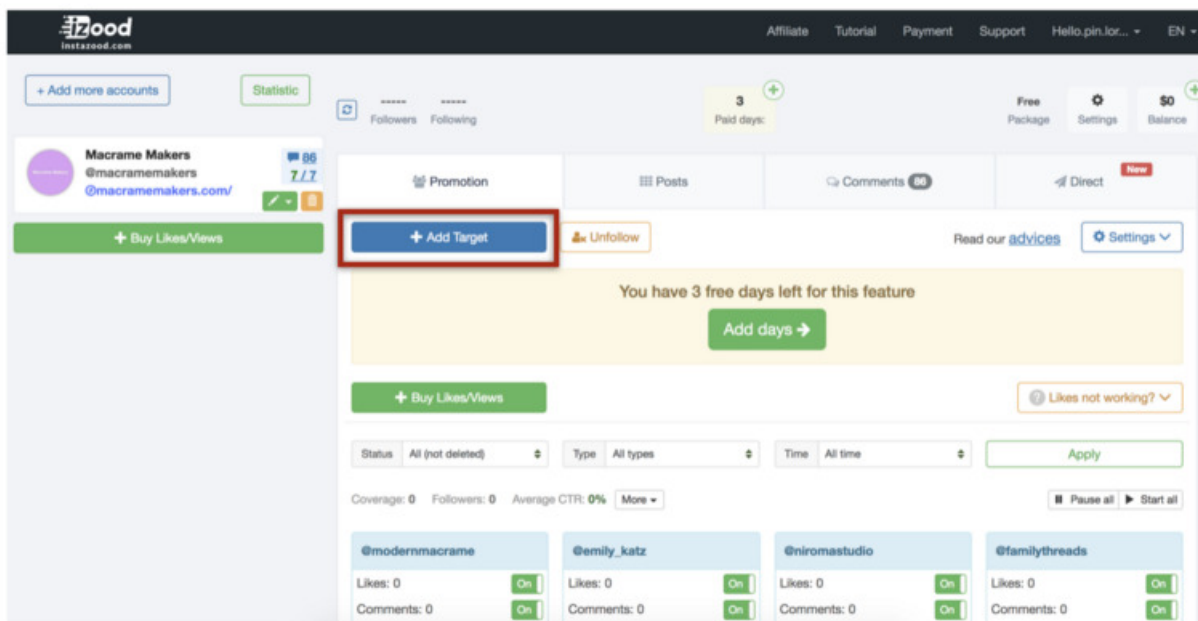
izood
instazood.com

Affiliate Tutorial Payment Support Hello.pin.lor... EN

+ Add more accounts Statistic

Macrame Makers
@macramemakers
@macramemakers.com/
86
7 / 7

+ Buy Likes/Views

------ Followers ------ Following

3 Paid days:

Free Package Settings $0 Balance

Promotion Posts Comments 86 New Direct

+ Add Target Unfollow

Read our advices Settings

You have 3 free days left for this feature

Add days →

+ Buy Likes/Views

Likes not working?

Status All (not deleted) Type All types Time All time Apply

Coverage: 0 Followers: 0 Average CTR: 0% More

Pause all Start all

@modernmacrame
Likes: 0 On
Comments: 0 On

@emily_katz
Likes: 0 On
Comments: 0 On

@niromastudio
Likes: 0 On
Comments: 0 On

@familythreads
Likes: 0 On
Comments: 0 On